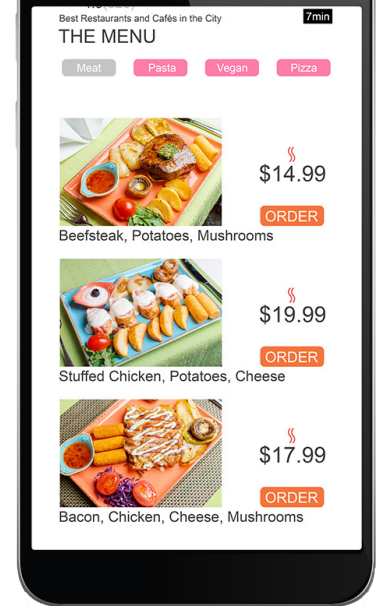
Best Restaurants and Cafés in the City
7min
THE MENU
Meat
Pasta
Vegan
Pizza

$14.99
ORDER
Beefsteak, Potatoes, Mushrooms

$19.99
ORDER
Stuffed Chicken, Potatoes, Cheese

$17.99
ORDER
Bacon, Chicken, Cheese, Mushrooms